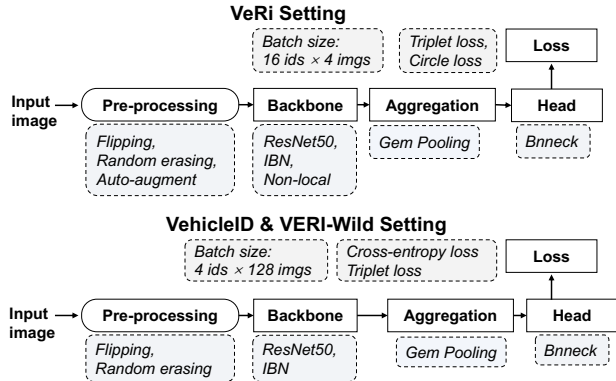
VeRi Setting

Batch size: 16 ids $\times$ 4 imgs

Triplet loss, Circle loss

Loss

Input image

Pre-processing

Backbone

Aggregation

Head

Flipping, Random erasing, Auto-augment

ResNet50, IBN, Non-local

Gem Pooling

Bnneck

VehicleID & VERI-Wild Setting

Batch size: 4 ids $\times$ 128 imgs

Cross-entropy loss Triplet loss

Loss

Input image

Pre-processing

Backbone

Aggregation

Head

Flipping, Random erasing

ResNet50, IBN

Gem Pooling

Bnneck